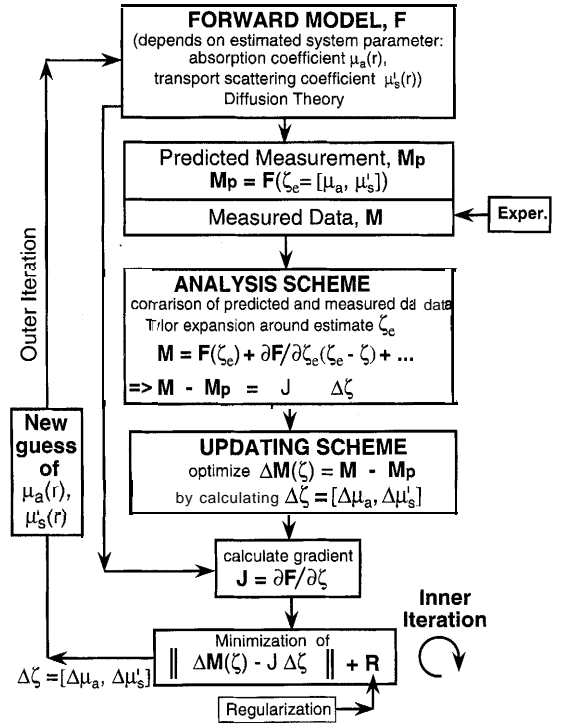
FORWARD MODEL, F
(depends onestimated system parameter: absorption coefficient $\mu_a(r)$, transport scattering coefficient $\mu_s'(r)$)
Diffusion Theory

Predicted Measurement, Mp
$M_p = F(\zeta_e = [\mu_a, \mu_s'])$

Measured Data, M

Exper.

ANALYSIS SCHEME
corrarison of predicted and measured da data
T/lor expansion around estimate $\zeta_e$
$M = F(\zeta_e) + \partial F/\partial\zeta_e(\zeta_e - \zeta) + ...$
$=> M - M_p = J \quad \Delta\zeta$

UPDATING SCHEME
optimize $\Delta M(\zeta) = M - M_p$
by calculating $\Delta\zeta = [\Delta\mu_a, \Delta\mu_s']$

calculate gradient
$J = \partial F/\partial\zeta$

Minimization of
$\| \Delta M(\zeta) - J\,\Delta\zeta \| + R$

Regularization

Inner Iteration

Outer Iteration

New guess of $\mu_a(r)$, $\mu_s'(r)$

$\Delta\zeta = [\Delta\mu_a, \Delta\mu_s']$